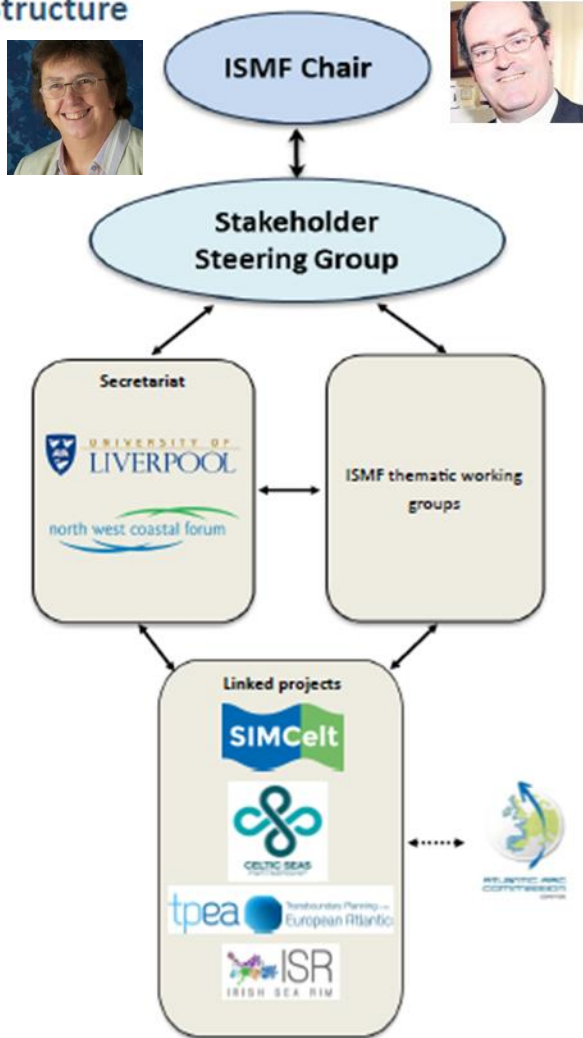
tructure

ISMF Chair

Stakeholder Steering Group

Secretariat

UNIVERSITY OF LIVERPOOL

north west coastal forum

ISMF thematic working groups

Linked projects

SIMCelt

CELTIC SEAS

tpea Transboundary Planning in the European Atlantic

ISR IRISH SEA RIM

ATLANTIC ARC COMMISSION